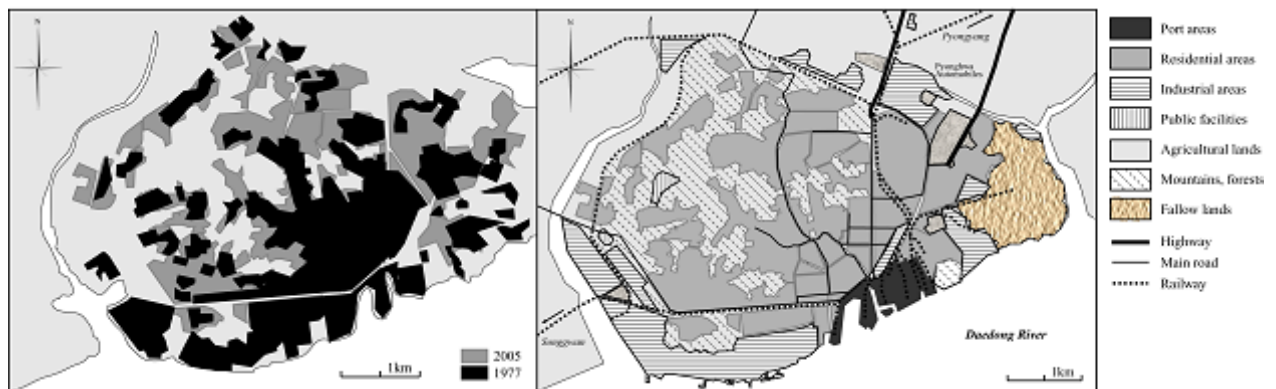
N

1km

2005
1977

N

Pyongyang
Pyonghwa Automobiles

Songgyo

Daedong River

1km

Port areas
Residential areas
Industrial areas
Public facilities
Agricultural lands
Mountains, forests
Fallow lands
Highway
Main road
Railway